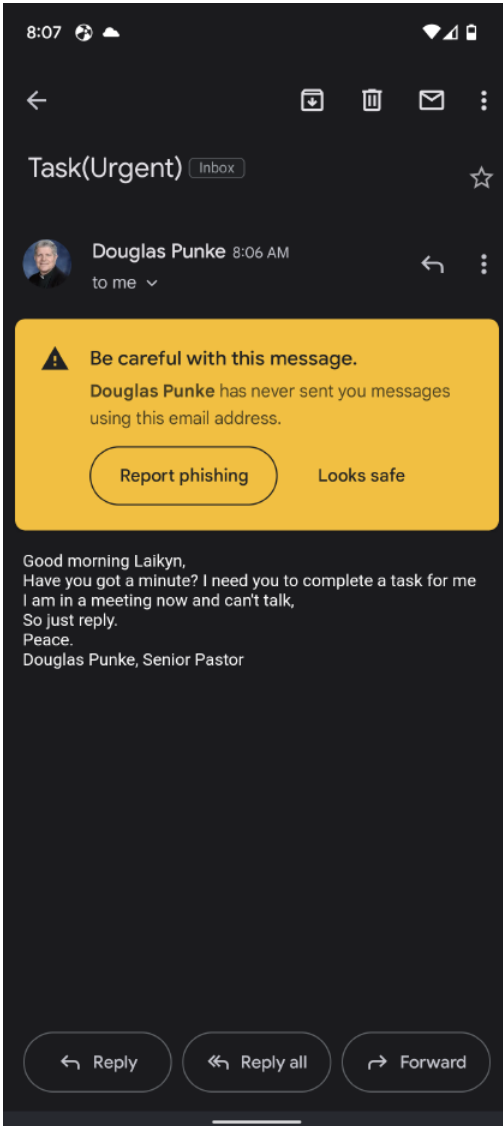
8:07

Task(Urgent) Inbox

Douglas Punke 8:06 AM
to me

Be careful with this message.
Douglas Punke has never sent you messages using this email address.

Report phishing
Looks safe

Good morning Laikyn,
Have you got a minute? I need you to complete a task for me
I am in a meeting now and can't talk,
So just reply.
Peace.
Douglas Punke, Senior Pastor

Reply
Reply all
Forward